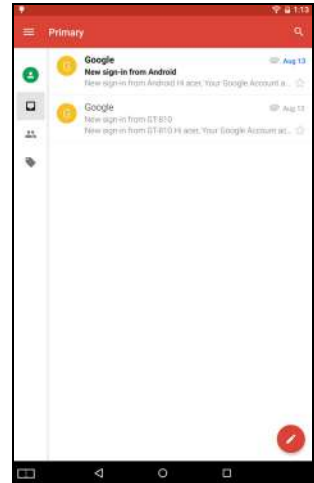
1:13

Primary

G
Google
New sign-in from Android
New sign-in from Android Hi acer, Your Google Account a...
Aug 13

G
Google
New sign-in from GT-810
New sign-in from GT-810 Hi acer, Your Google Account ac...
Aug 13